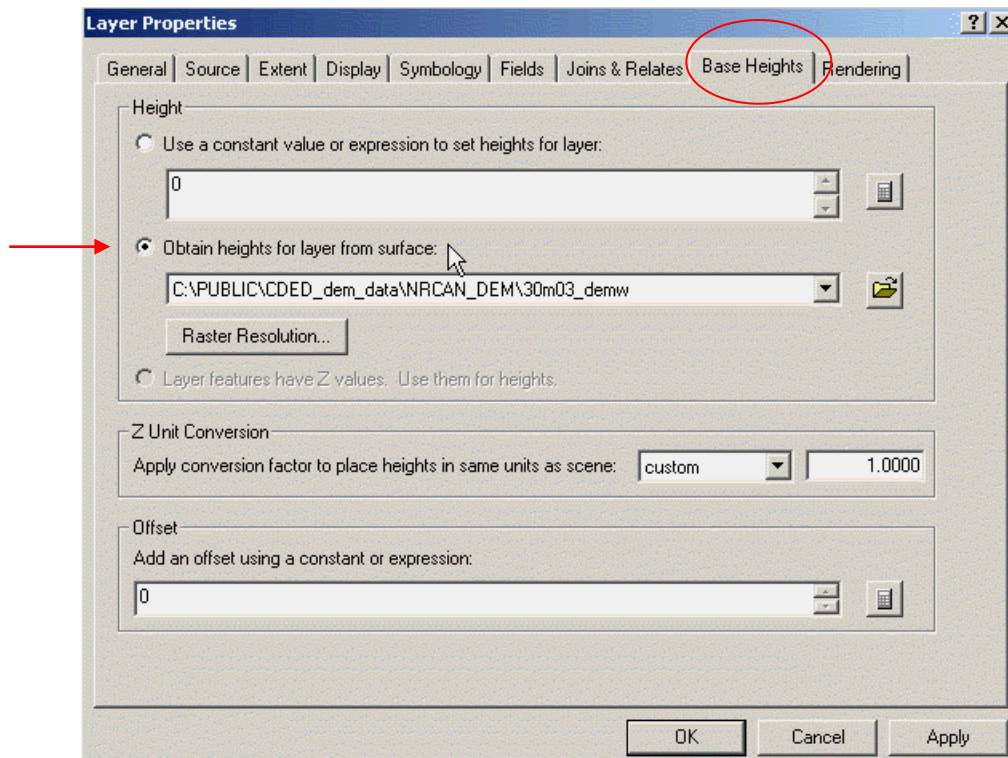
Layer Properties

?

X

General | Source | Extent | Display | Symbology | Fields | Joins & Relates | Base Heights | Rendering

Height

Use a constant value or expression to set heights for layer:

0

Obtain heights for layer from surface:

C:\PUBLIC\CDED_dem_data\NRCAN_DEM\30m03_demw

Raster Resolution...

Layer features have Z values. Use them for heights.

Z Unit Conversion

Apply conversion factor to place heights in same units as scene: custom 1.0000

Offset

Add an offset using a constant or expression:

0

OK Cancel Apply